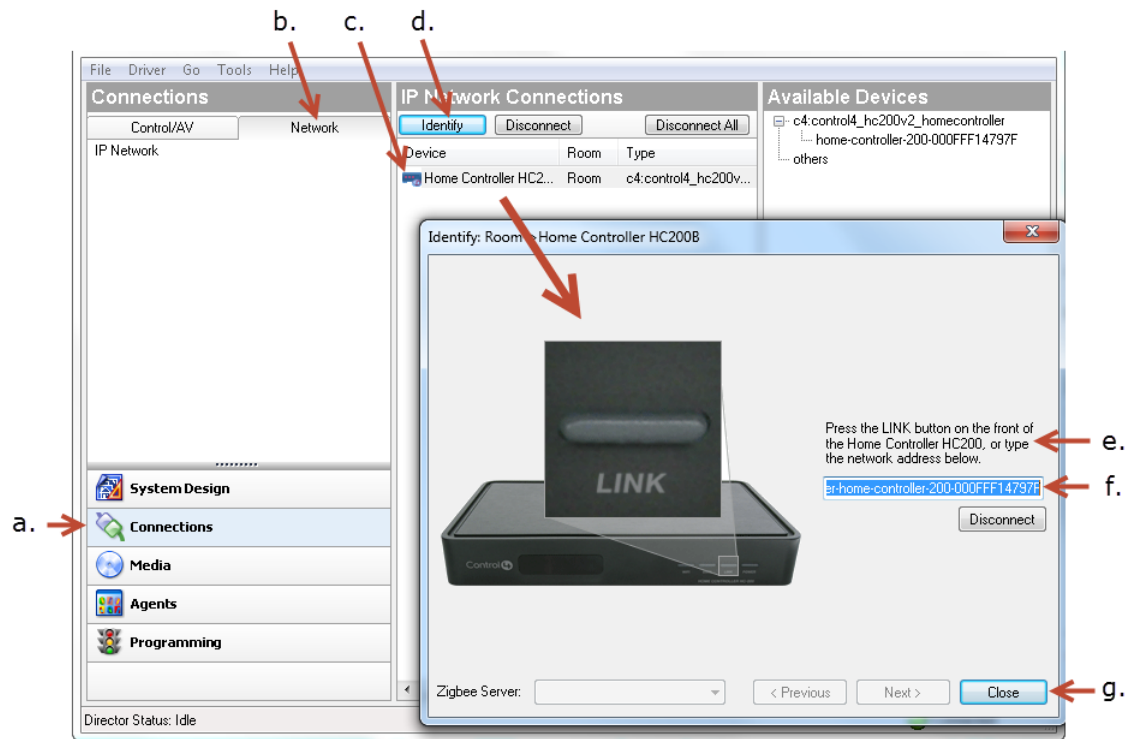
b.
c.
d.

File Driver Go Tools Help

Connections
Control/AV
Network
IP Network

IP Network Connections
Identify
Disconnect
Disconnect All

| Device | Room | Type |
|---|---|---|
| Home Controller HC2... | Room | c4:control4_hc200v... |

Available Devices
c4:control4_hc200v2_homecontroller
home-controller-200-000FFF14797F
others

Identify: Room - Home Controller HC200B

LINK

Press the LINK button on the front of the Home Controller HC200, or type the network address below.

er-home-controller-200-000FFF14797F

Disconnect

e.
f.

a.
System Design
Connections
Media
Agents
Programming

Zigbee Server:
< Previous
Next >
Close
g.

Director Status: Idle